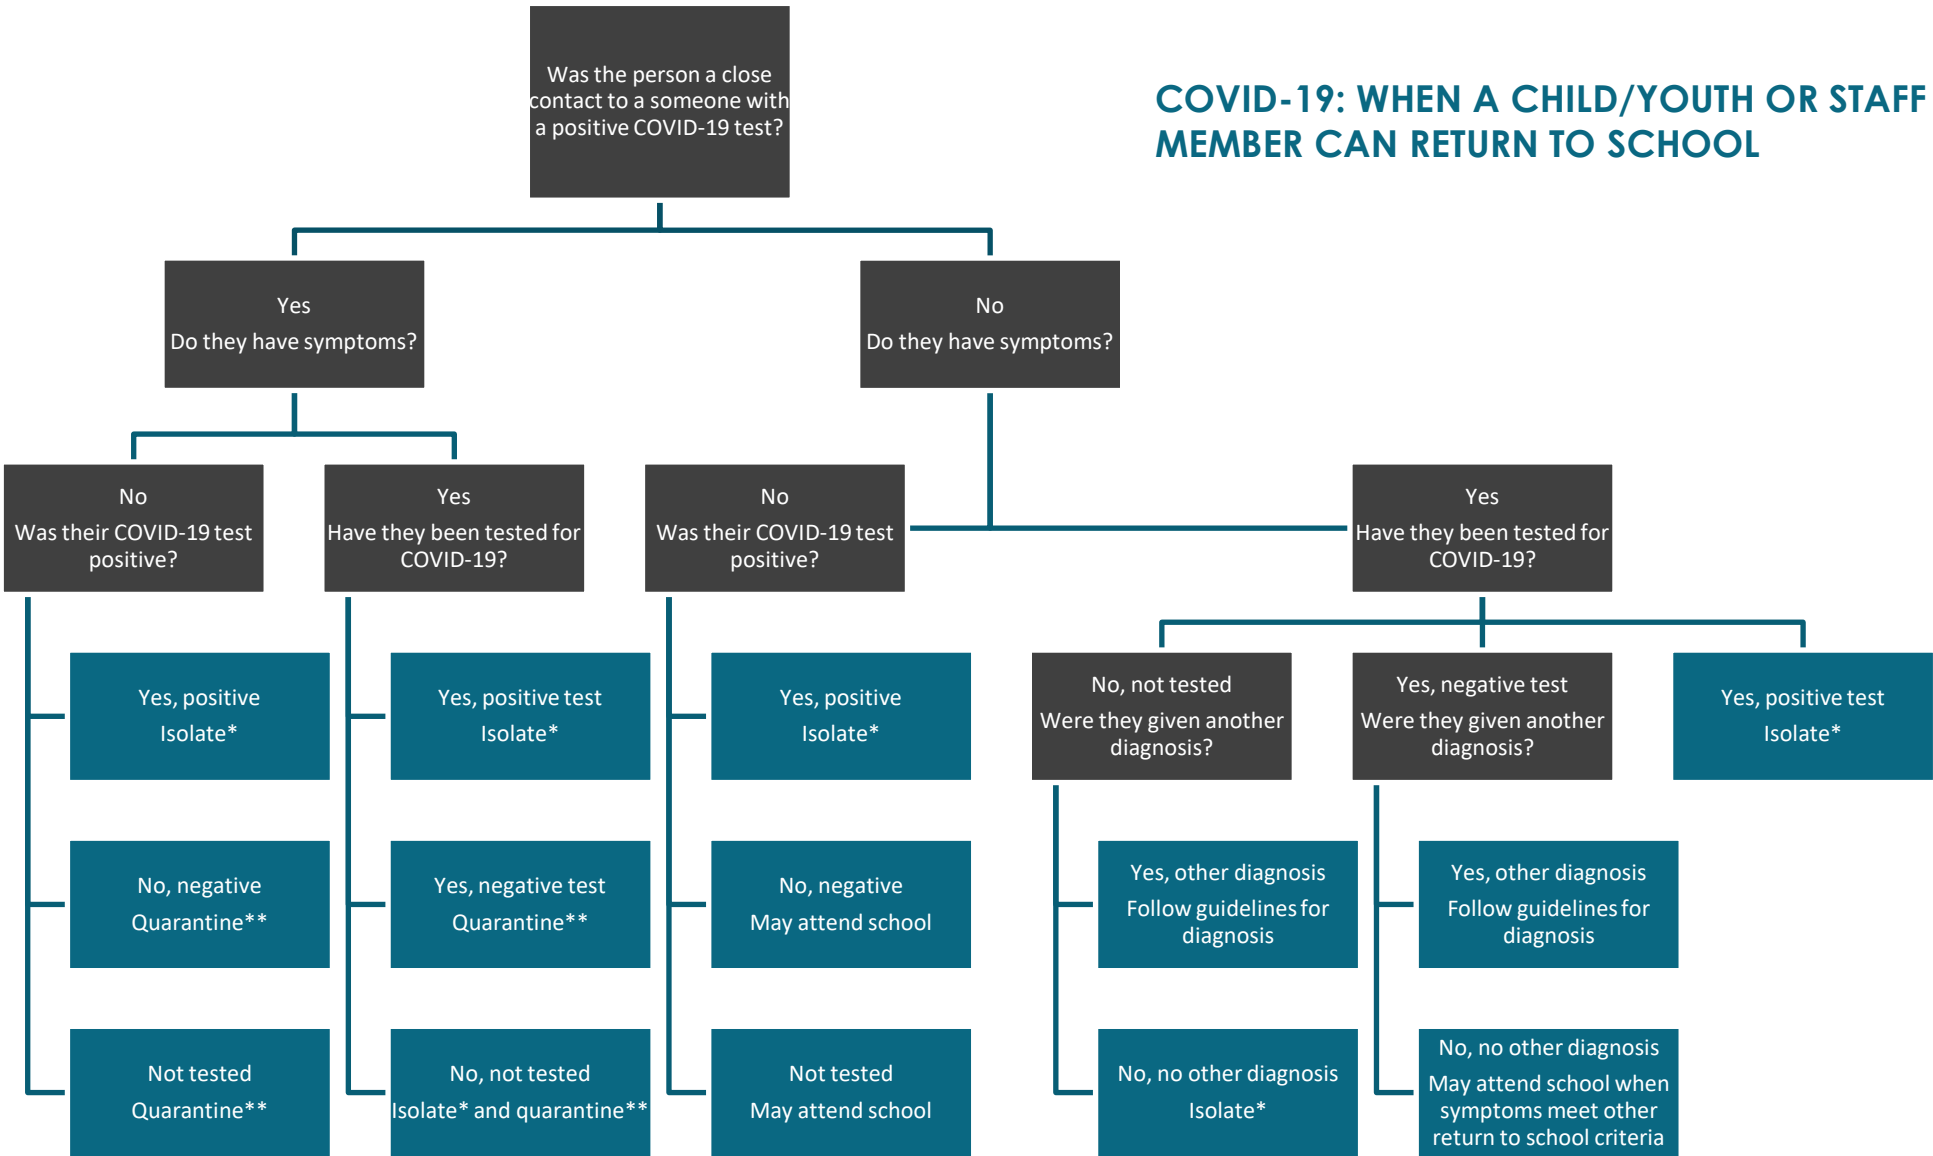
COVID-19: WHEN A CHILD/YOUTH OR STAFF MEMBER CAN RETURN TO SCHOOL

Was the person a close contact to a someone with a positive COVID-19 test?

Yes
Do they have symptoms?

No
Do they have symptoms?

No
Was their COVID-19 test positive?

Yes, positive
Isolate*

No, negative
Quarantine**

Not tested
Quarantine**

Yes
Have they been tested for COVID-19?

Yes, positive test
Isolate*

Yes, negative test
Quarantine**

No, not tested
Isolate* and quarantine**

No
Was their COVID-19 test positive?

Yes, positive
Isolate*

No, negative
May attend school

Not tested
May attend school

Yes
Have they been tested for COVID-19?

No, not tested
Were they given another diagnosis?

Yes, other diagnosis
Follow guidelines for diagnosis

No, no other diagnosis
Isolate*

Yes, negative test
Were they given another diagnosis?

Yes, other diagnosis
Follow guidelines for diagnosis

No, no other diagnosis
May attend school when symptoms meet other return to school criteria

Yes, positive test
Isolate*